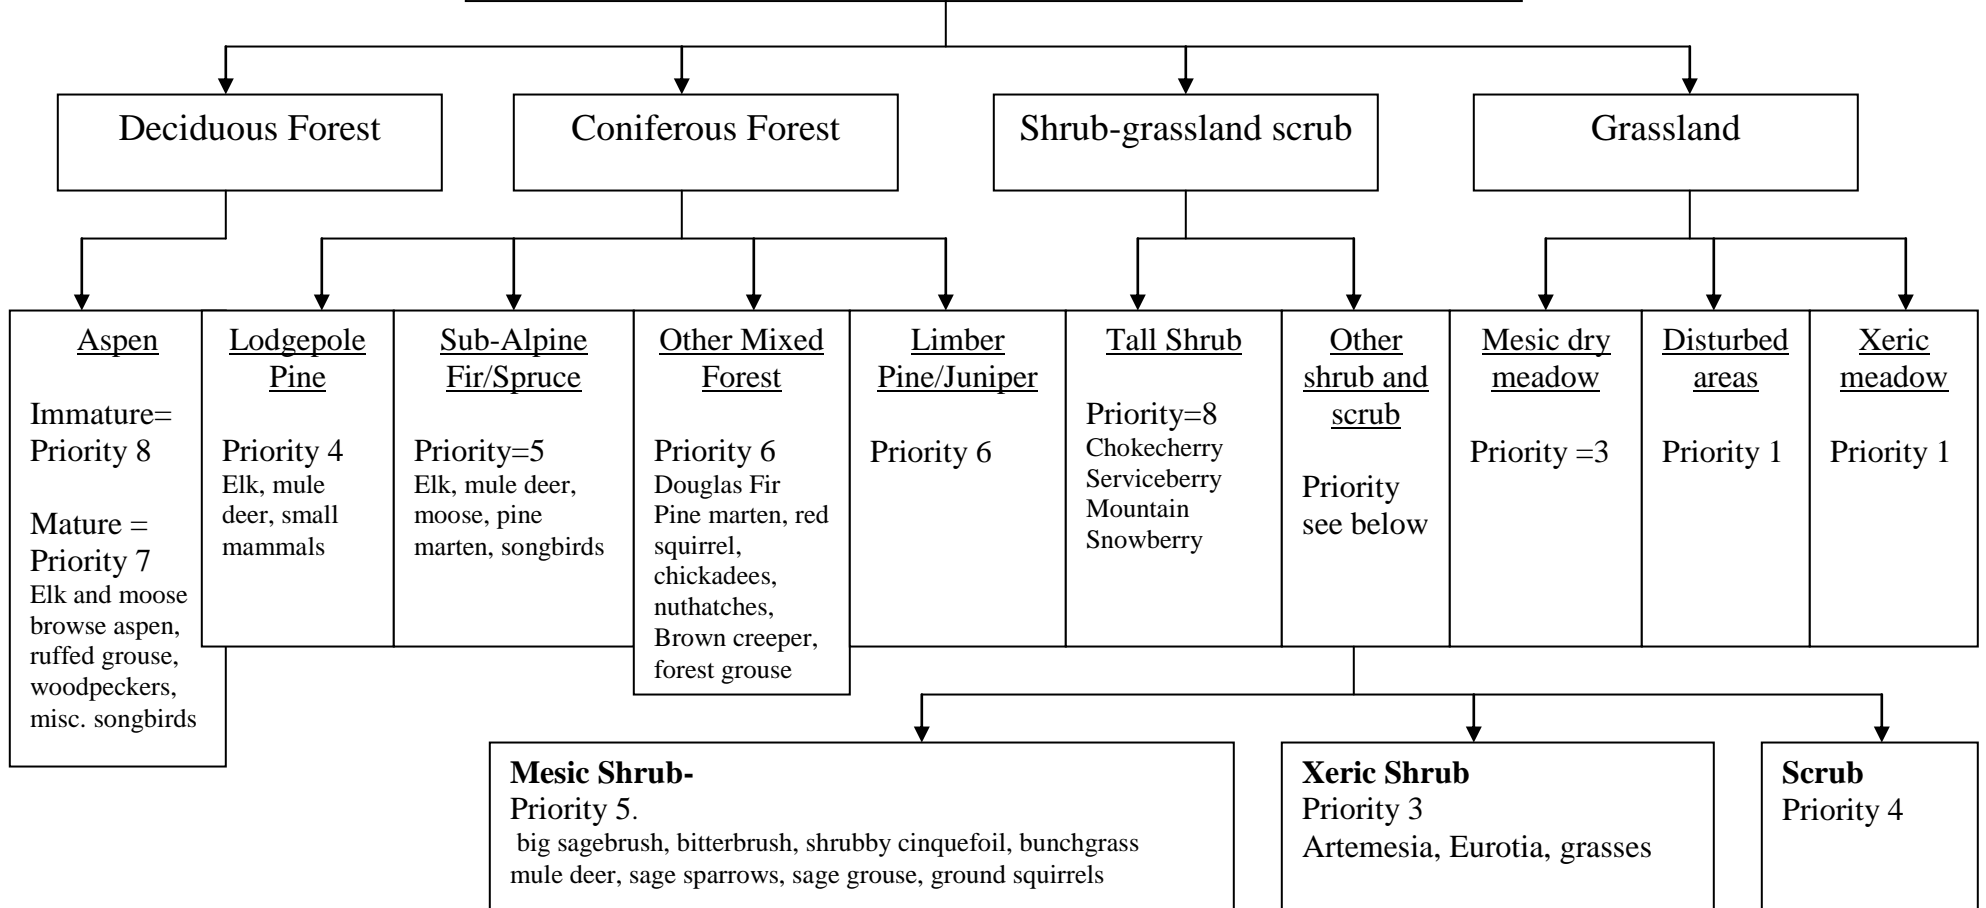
Deciduous Forest

Coniferous Forest

Shrub-grassland scrub

Grassland

Aspen

Immature= Priority 8

Mature = Priority 7
Elk and moose browse aspen, ruffed grouse, woodpeckers, misc. songbirds

Lodgepole Pine

Priority 4
Elk, mule deer, small mammals

Sub-Alpine Fir/Spruce

Priority=5
Elk, mule deer, moose, pine marten, songbirds

Other Mixed Forest

Priority 6
Douglas Fir
Pine marten, red squirrel, chickadees, nuthatches, Brown creeper, forest grouse

Limber Pine/Juniper

Priority 6

Tall Shrub

Priority=8
Chokecherry
Serviceberry
Mountain
Snowberry

Other shrub and scrub

Priority see below

Mesic dry meadow

Priority =3

Disturbed areas

Priority 1

Xeric meadow

Priority 1

**Mesic Shrub-**
Priority 5.
big sagebrush, bitterbrush, shrubby cinquefoil, bunchgrass
mule deer, sage sparrows, sage grouse, ground squirrels

**Xeric Shrub**
Priority 3
Artemesia, Eurotia, grasses

**Scrub**
Priority 4